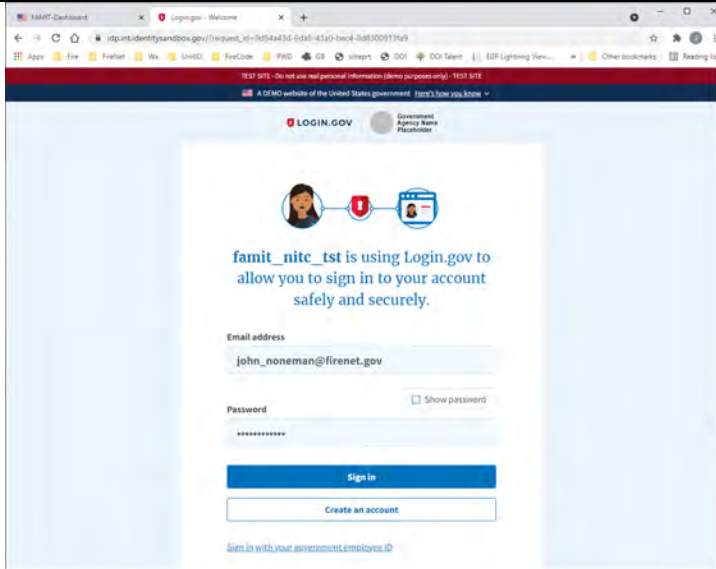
FAMIT-Dashboard ×
Login.gov - Welcome ×
+

idp.int.identitysandbox.gov/?request_id=9d54a43d-0da5-43a0-bec4-0d8300913fa9

Apps Fire FireNet Wx UnitID FireCode FWD GB siteprt DOI DOI Talent EDF Lightning View... » Other bookmarks Reading list

TEST SITE - Do not use real personal information (demo purposes only) - TEST SITE

A DEMO website of the United States government Here's how you know

LOGIN.GOV Government Agency Name Placeholder

famit_nitc_tst is using Login.gov to allow you to sign in to your account safely and securely.

Email address
john_noneman@firenet.gov

Show password

Password
•••••••••••••

Sign in

Create an account

Sign in with your government employee ID